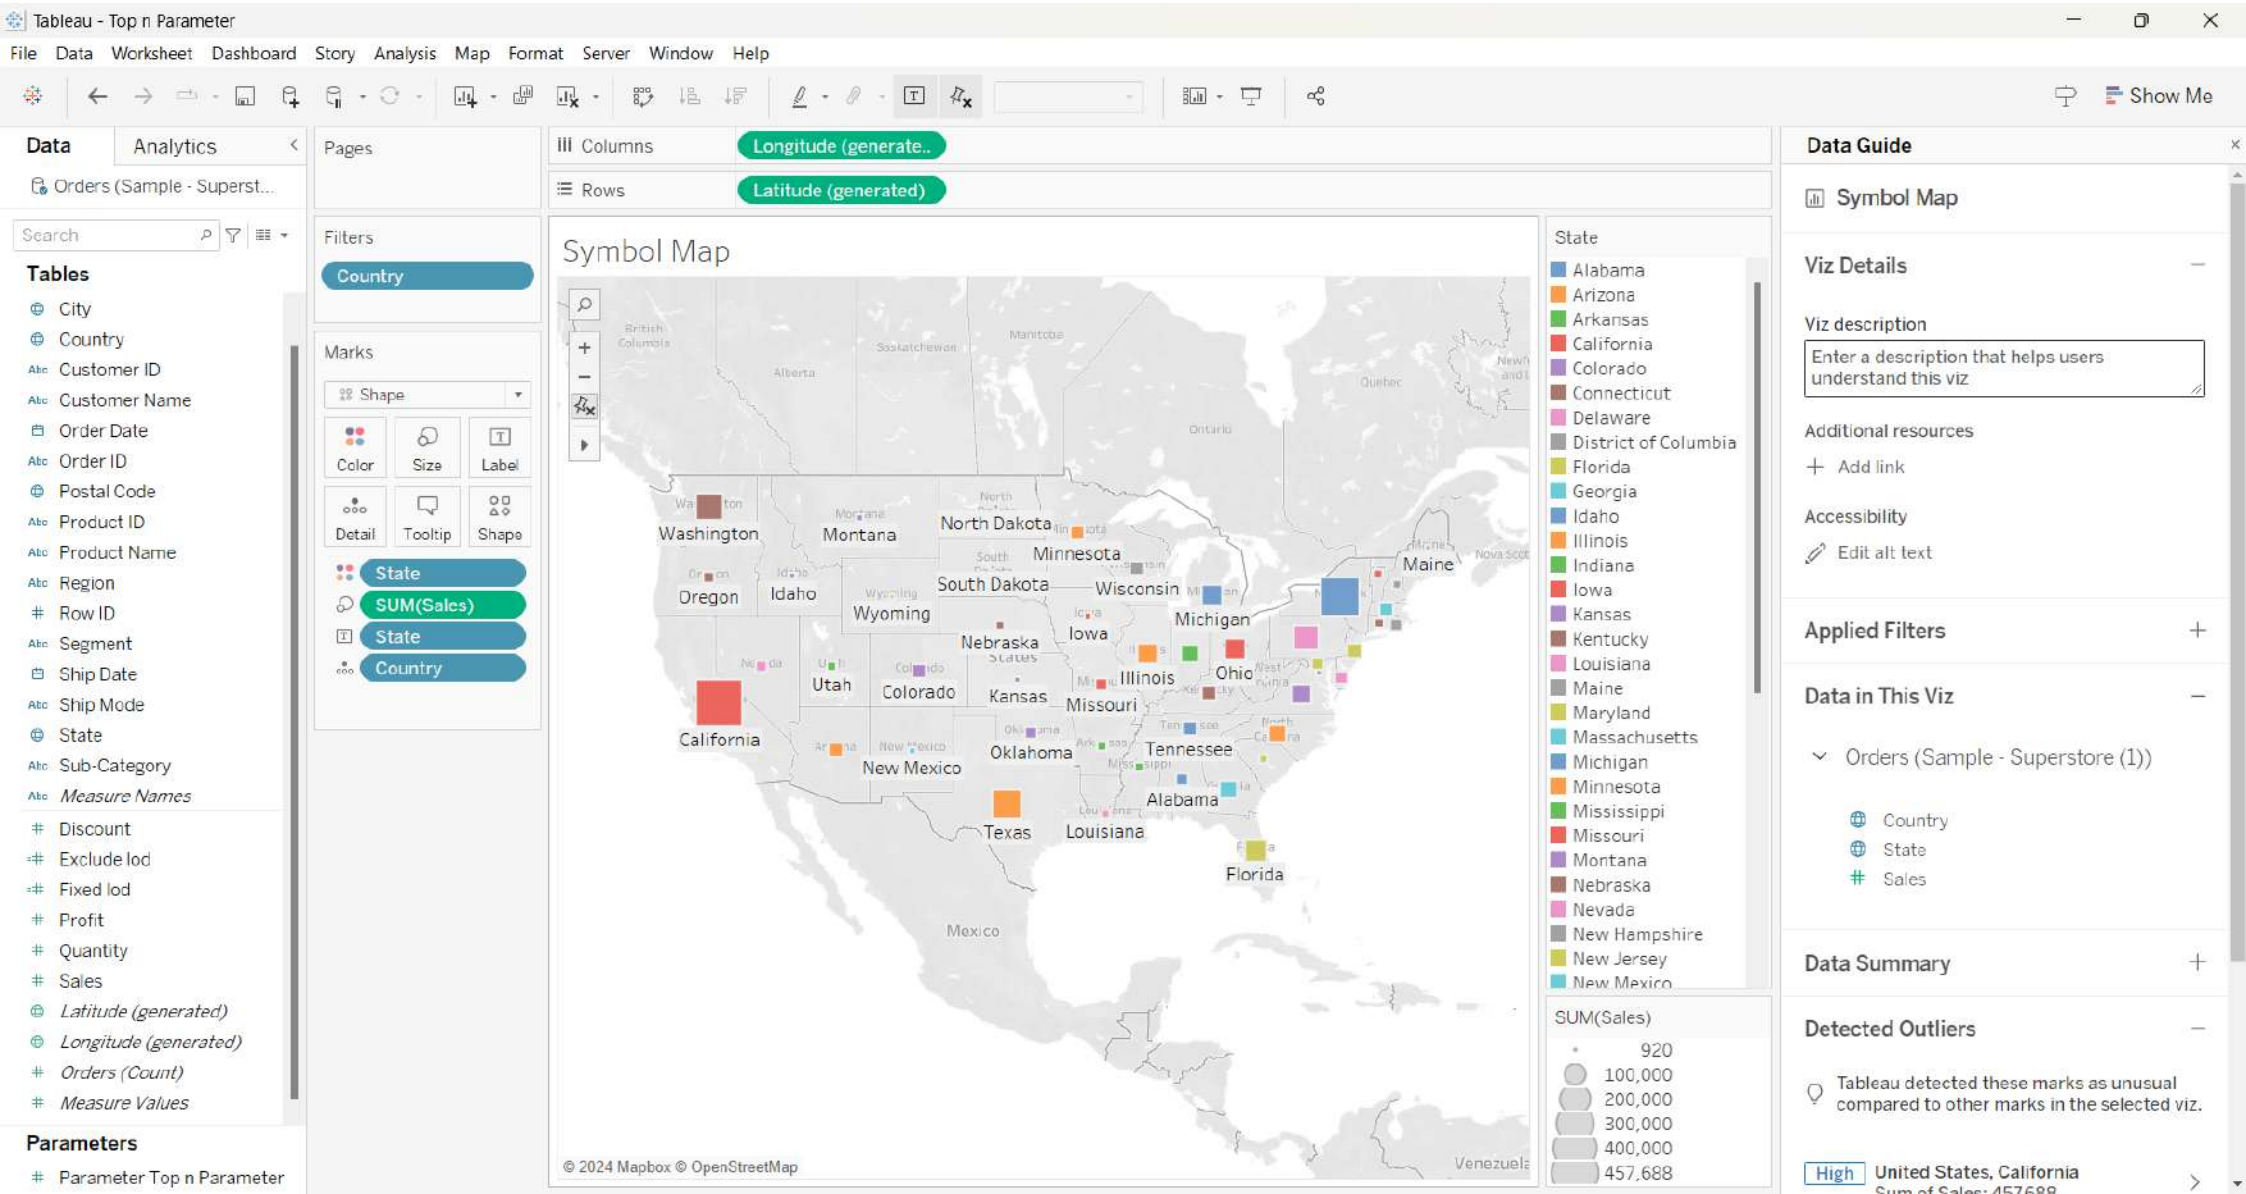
Tableau - Top n Parameter

File Data Worksheet Dashboard Story Analysis Map Format Server Window Help

Show Me

Data Analytics

Orders (Sample - Superst...

Search

Tables
City
Country
Customer ID
Customer Name
Order Date
Order ID
Postal Code
Product ID
Product Name
Region
Row ID
Segment
Ship Date
Ship Mode
State
Sub-Category
Measure Names
Discount
Exclude lod
Fixed lod
Profit
Quantity
Sales
Latitude (generated)
Longitude (generated)
Orders (Count)
Measure Values

Parameters
Parameter Top n Parameter

Pages

Filters
Country

Marks
Shape
Color Size Label
Detail Tooltip Shape
State
SUM(Sales)
State
Country

Columns Longitude (generate..
Rows Latitude (generated)

Symbol Map

British Columbia Alberta Saskatchewan Manitoba Ontario Quebec
Washington Montana North Dakota Minnesota Maine
Oregon Idaho Wyoming South Dakota Wisconsin Michigan
Nebraska Iowa Illinois Ohio
California Utah Colorado Kansas Missouri
New Mexico Oklahoma Tennessee
Alabama
Texas Louisiana
Florida
Mexico
Venezuela

© 2024 Mapbox © OpenStreetMap

State
Alabama
Arizona
Arkansas
California
Colorado
Connecticut
Delaware
District of Columbia
Florida
Georgia
Idaho
Illinois
Indiana
Iowa
Kansas
Kentucky
Louisiana
Maine
Maryland
Massachusetts
Michigan
Minnesota
Mississippi
Missouri
Montana
Nebraska
Nevada
New Hampshire
New Jersey
New Mexico

SUM(Sales)
920
100,000
200,000
300,000
400,000
457,688

Data Guide

Symbol Map

Viz Details
Viz description
Enter a description that helps users understand this viz
Additional resources
Add link
Accessibility
Edit alt text

Applied Filters

Data in This Viz
Orders (Sample - Superstore (1))
Country
State
Sales

Data Summary

Detected Outliers
Tableau detected these marks as unusual compared to other marks in the selected viz.
High United States, California
Sum of Sales: 457,688